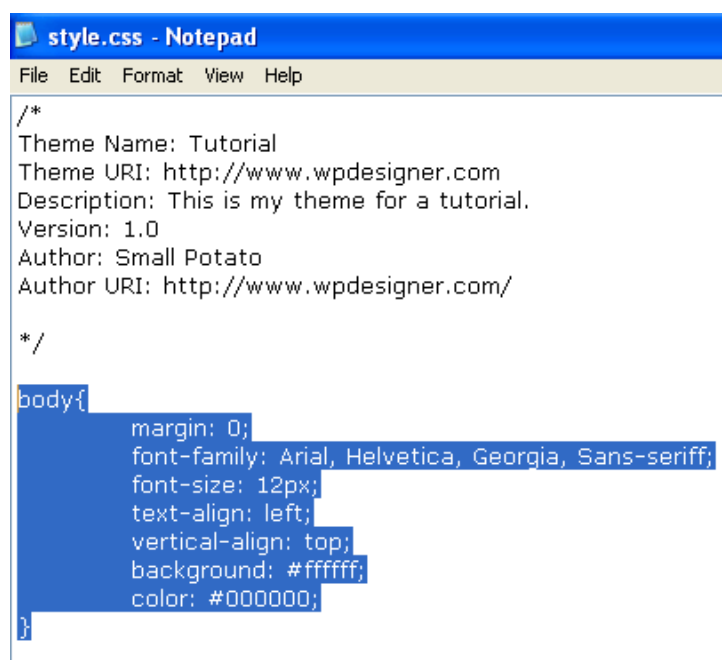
style.css - Notepad

File Edit Format View Help

/*
Theme Name: Tutorial
Theme URI: http://www.wpdesigner.com
Description: This is my theme for a tutorial.
Version: 1.0
Author: Small Potato
Author URI: http://www.wpdesigner.com/

*/

body{
margin: 0;
font-family: Arial, Helvetica, Georgia, Sans-seriff;
font-size: 12px;
text-align: left;
vertical-align: top;
background: #ffffff;
color: #000000;
}